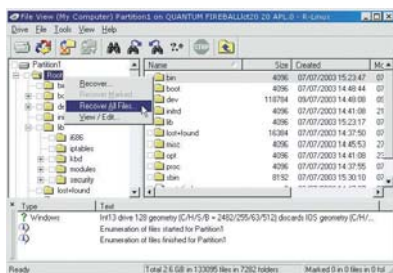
File View (My Computer) Partition1 on QUANTUM FIREBALLlct20 20 APL.0 - R-Linux

Drive File Tools View Help

Partition1
Root
Recover...
Recover Marked...
Recover All Files...
View / Edit...
i686
iptables
kbd
modules
security
lost+found

| Name | Size | Created | Mc |
|---|---|---|---|
| bin | 4096 | 07/07/2003 15:23:47 | 07 |
| boot | 4096 | 07/07/2003 15:48:44 | 07 |
| dev | 118784 | 09/08/2003 14:49:08 | 09 |
| etc | 4096 | 07/07/2003 14:41:08 | 21 |
| initrd | 4096 | 07/07/2003 15:23:17 | 07 |
| lib | 4096 | 07/07/2003 14:41:08 | 07 |
| lost+found | 16384 | 07/07/2003 14:37:50 | 07 |
| misc | 4096 | 07/07/2003 14:45:53 | 27 |
| opt | 4096 | 07/07/2003 14:41:08 | 27 |
| proc | 4096 | 07/07/2003 14:37:55 | 07 |
| sbin | 8192 | 07/07/2003 15:30:10 | 07 |

| Type | Text |
|---|---|
| Windows | Int13 drive 128 geometry (C/H/S/B = 2482/255/63/512) discards IDS geometry (C/H/... |
| | Enumeration of files started for Partition1 |
| | Enumeration of files finished for Partition1 |

Ready | Total 2.6 GB in 133095 files in 7282 folders | Marked 0 in 0 files in 0 fol